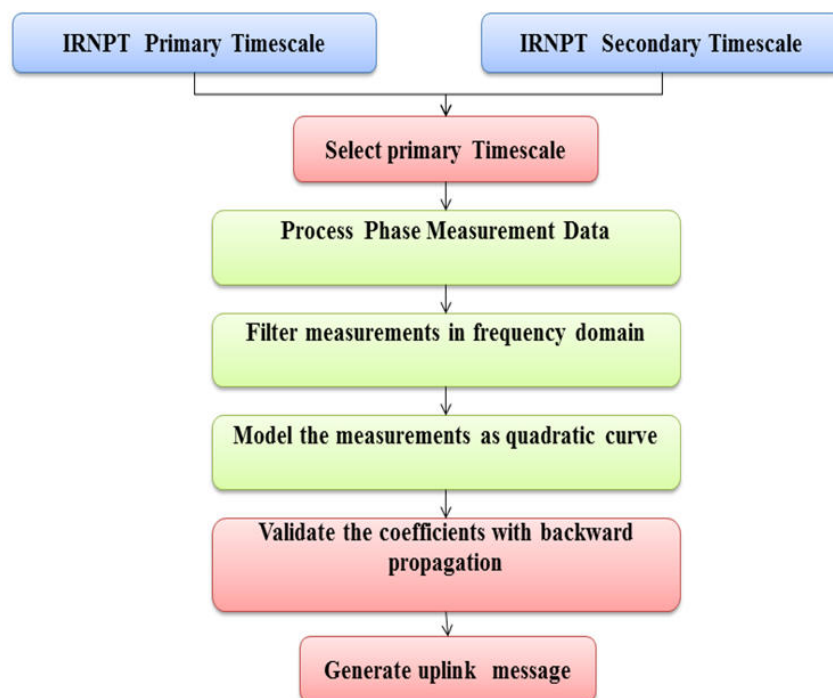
IRNPT Primary Timescale

IRNPT Secondary Timescale

Select primary Timescale

Process Phase Measurement Data

Filter measurements in frequency domain

Model the measurements as quadratic curve

Validate the coefficients with backward propagation

Generate uplink message